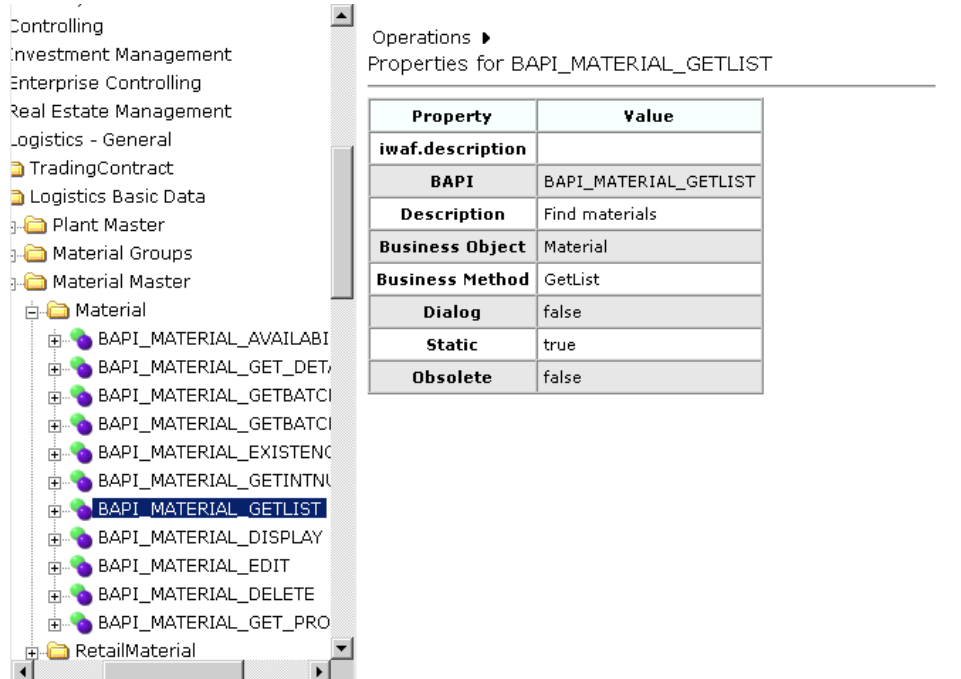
Controlling
Investment Management
Enterprise Controlling
Real Estate Management
Logistics - General
TradingContract
Logistics Basic Data
Plant Master
Material Groups
Material Master
Material
BAPI_MATERIAL_AVAILABI
BAPI_MATERIAL_GET_DET
BAPI_MATERIAL_GETBATCI
BAPI_MATERIAL_GETBATCI
BAPI_MATERIAL_EXISTENC
BAPI_MATERIAL_GETINTNU
BAPI_MATERIAL_GETLIST
BAPI_MATERIAL_DISPLAY
BAPI_MATERIAL_EDIT
BAPI_MATERIAL_DELETE
BAPI_MATERIAL_GET_PRO
RetailMaterial

Operations ▸
Properties for BAPI_MATERIAL_GETLIST

| Property | Value |
|---|---|
| iwaf.description | |
| BAPI | BAPI_MATERIAL_GETLIST |
| Description | Find materials |
| Business Object | Material |
| Business Method | GetList |
| Dialog | false |
| Static | true |
| Obsolete | false |